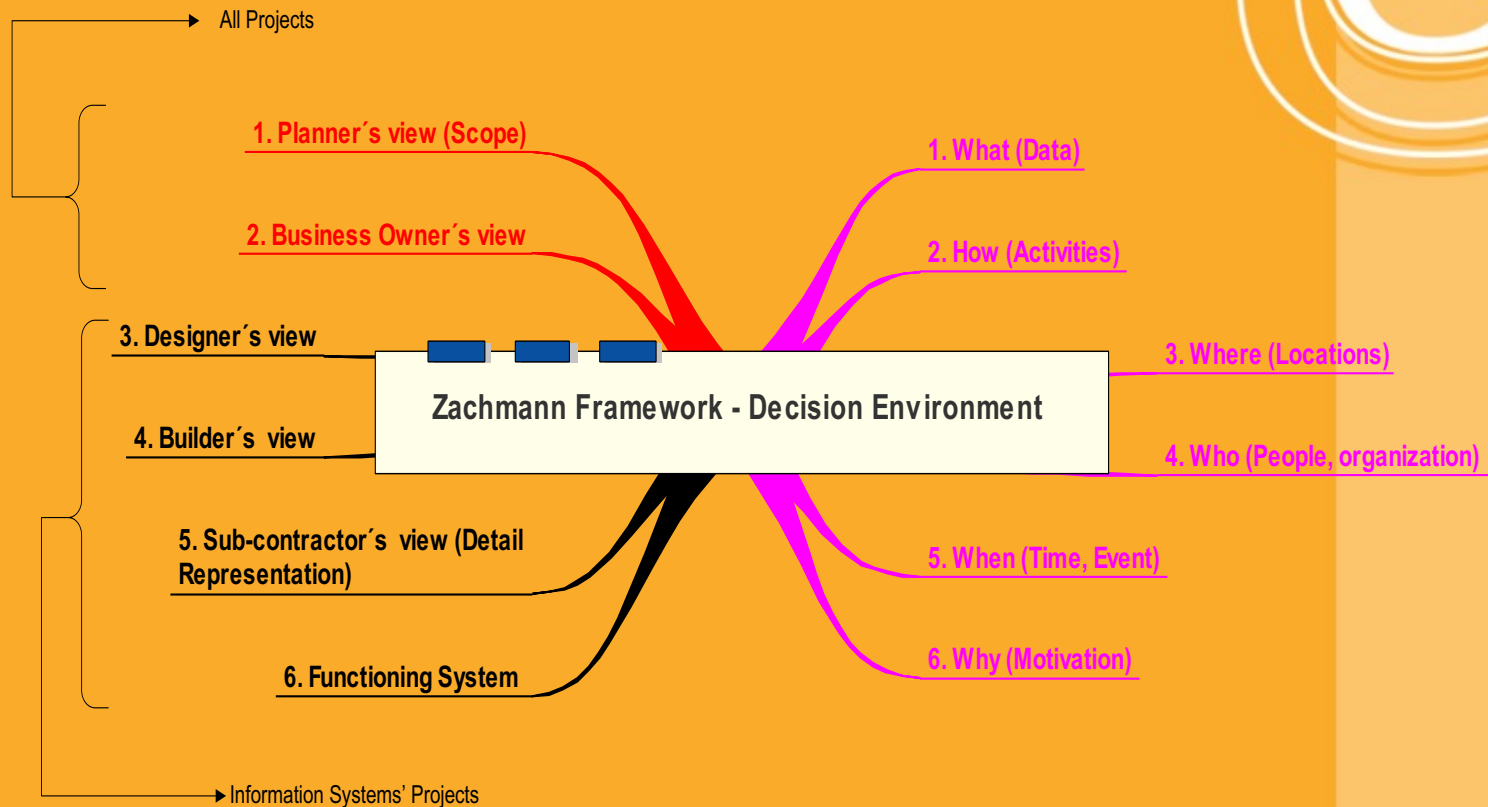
All Projects

1. Planner´s view (Scope)

2. Business Owner´s view

3. Designer´s view

4. Builder´s view

5. Sub-contractor´s view (Detail Representation)

6. Functioning System

Information Systems' Projects

Zachmann Framework - Decision Environment

1. What (Data)

2. How (Activities)

3. Where (Locations)

4. Who (People, organization)

5. When (Time, Event)

6. Why (Motivation)